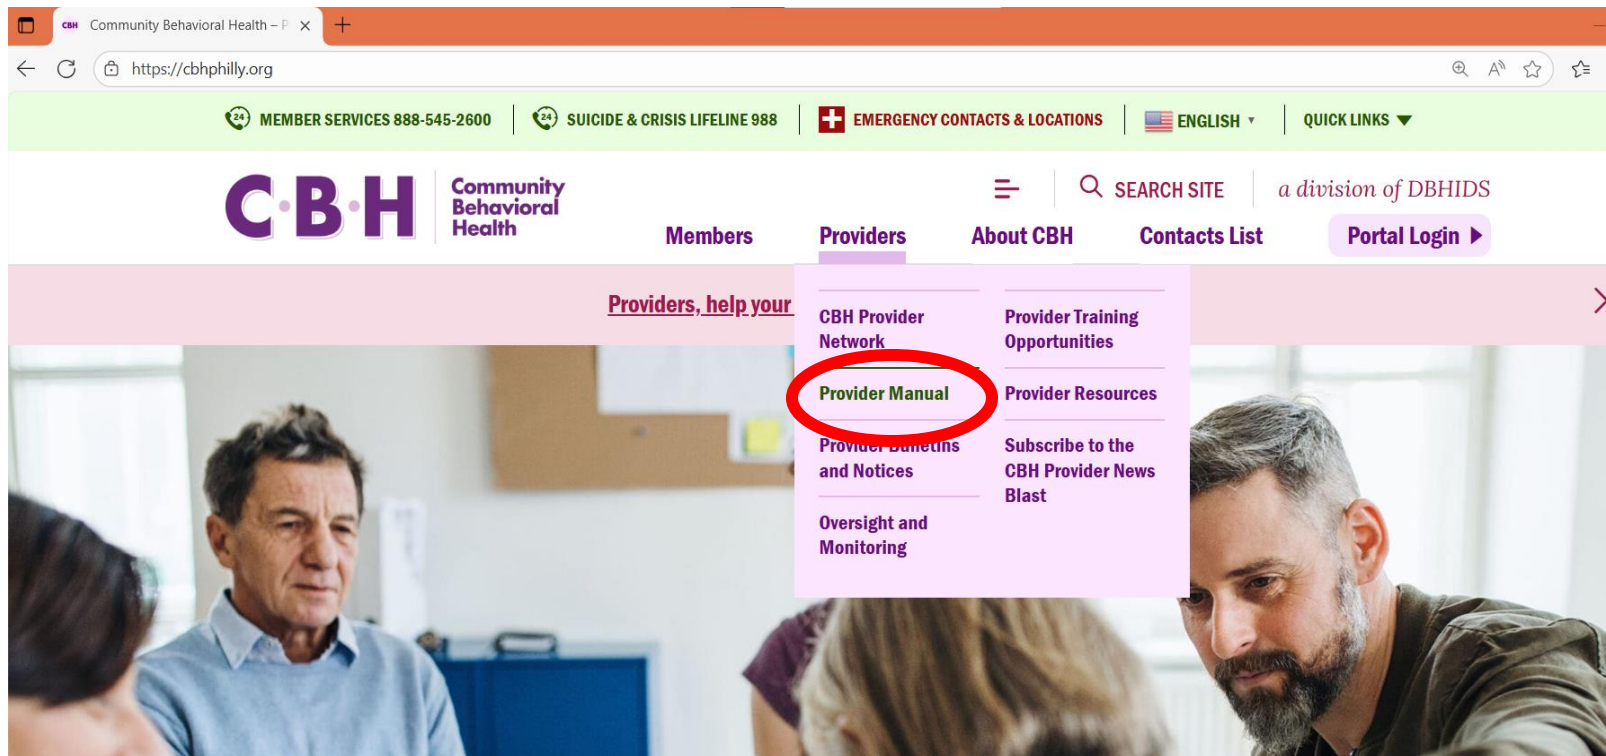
CBH Community Behavioral Health – P ×

https://cbhphilly.org

MEMBER SERVICES 888-545-2600 | SUICIDE & CRISIS LIFELINE 988 | EMERGENCY CONTACTS & LOCATIONS | ENGLISH ▾ | QUICK LINKS ▼

C·B·H Community Behavioral Health

SEARCH SITE | a division of DBHIDS

Members Providers About CBH Contacts List Portal Login ▶

Providers, help your

CBH Provider Network

Provider Training Opportunities

Provider Manual

Provider Resources

Provider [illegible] and Notices

Subscribe to the CBH Provider News Blast

Oversight and Monitoring